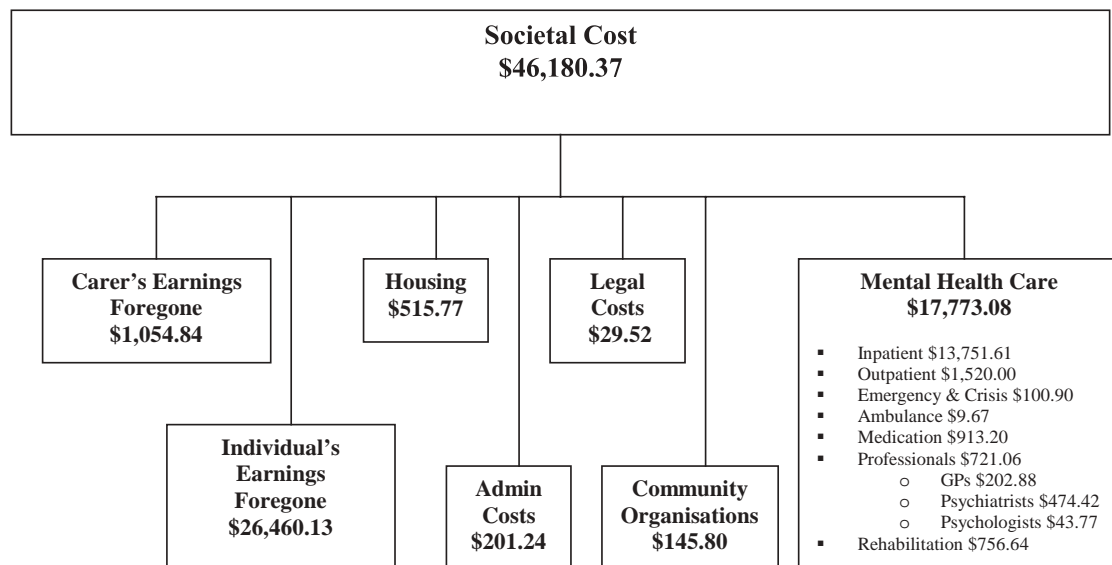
**Societal Cost**
**$46,180.37**

**Carer's Earnings Foregone**
**$1,054.84**

**Housing**
**$515.77**

**Legal Costs**
**$29.52**

**Mental Health Care**
**$17,773.08**

- Inpatient $13,751.61
- Outpatient $1,520.00
- Emergency & Crisis $100.90
- Ambulance $9.67
- Medication $913.20
- Professionals $721.06
  - GPs $202.88
  - Psychiatrists $474.42
  - Psychologists $43.77
- Rehabilitation $756.64

**Individual's Earnings Foregone**
**$26,460.13**

**Admin Costs**
**$201.24**

**Community Organisations**
**$145.80**